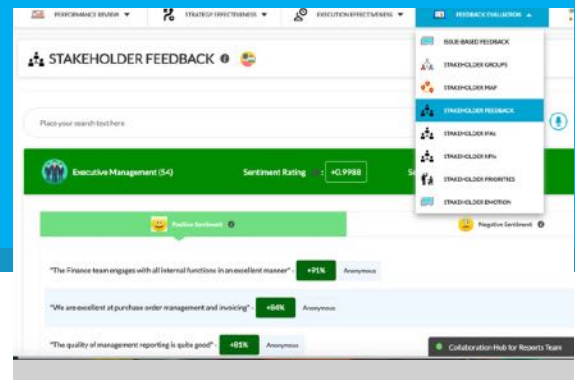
PERFORMANCE REVIEW ▼ STRATEGY EFFECTIVENESS ▼ EXECUTION EFFECTIVENESS ▼ FEEDBACK EVALUATION ▲

STAKEHOLDER FEEDBACK

ISSUE-BASED FEEDBACK
STAKEHOLDER GROUPS
STAKEHOLDER MAP
STAKEHOLDER FEEDBACK
STAKEHOLDER FAIs
STAKEHOLDER KPIs
STAKEHOLDER PRIORITIES
STAKEHOLDER EMOTION

Place your search text here

Executive Management (54) Sentiment Rating +0.9988 Se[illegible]

Positive Sentiment

Negative Sentiment

"The Finance team engages with all internal functions in an excellent manner" - +91% Anonymous

"We are excellent at purchase order management and invoicing" - +84% Anonymous

"The quality of management reporting is quite good" - +81% Anonymous

Collaboration Hub for Reports Team